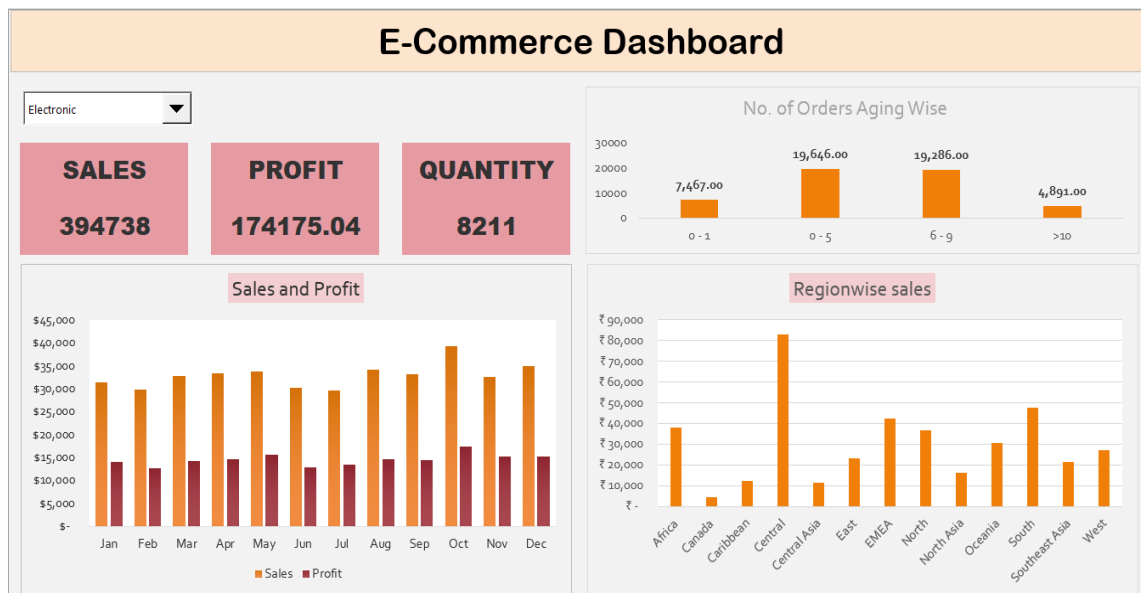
E-Commerce Dashboard

Electronic

SALES
394738

PROFIT
174175.04

QUANTITY
8211

No. of Orders Aging Wise

30000
20000
10000
0

7,467.00
19,646.00
19,286.00
4,891.00

0 - 1
0 - 5
6 - 9
>10

Sales and Profit

$45,000
$40,000
$35,000
$30,000
$25,000
$20,000
$15,000
$10,000
$5,000
$-

Jan Feb Mar Apr May Jun Jul Aug Sep Oct Nov Dec

Sales Profit

Regionwise sales

₹ 90,000
₹ 80,000
₹ 70,000
₹ 60,000
₹ 50,000
₹ 40,000
₹ 30,000
₹ 20,000
₹ 10,000
₹ -

Africa Canada Caribbean Central Central Asia East EMEA North North Asia Oceania South Southeast Asia West